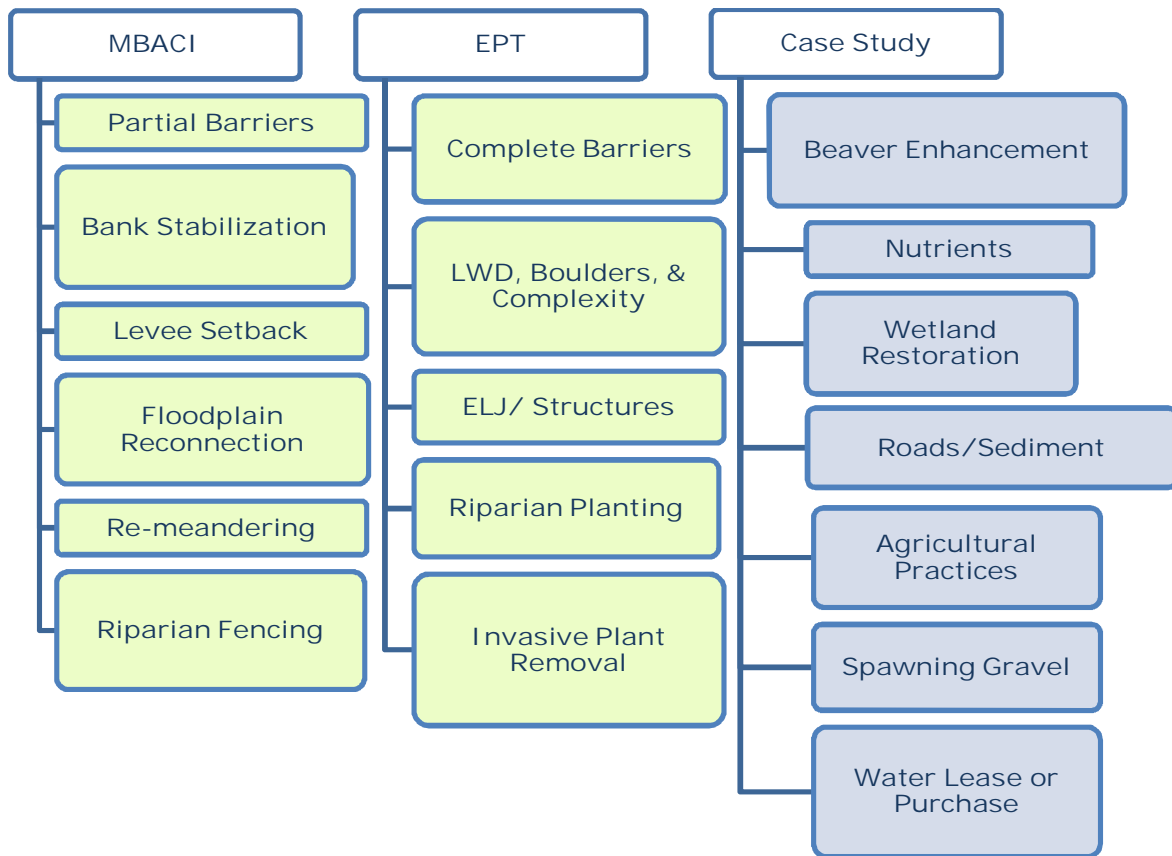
MBACI

Partial Barriers

Bank Stabilization

Levee Setback

Floodplain Reconnection

Re-meandering

Riparian Fencing

EPT

Complete Barriers

LWD, Boulders, & Complexity

ELJ/ Structures

Riparian Planting

Invasive Plant Removal

Case Study

Beaver Enhancement

Nutrients

Wetland Restoration

Roads/Sediment

Agricultural Practices

Spawning Gravel

Water Lease or Purchase